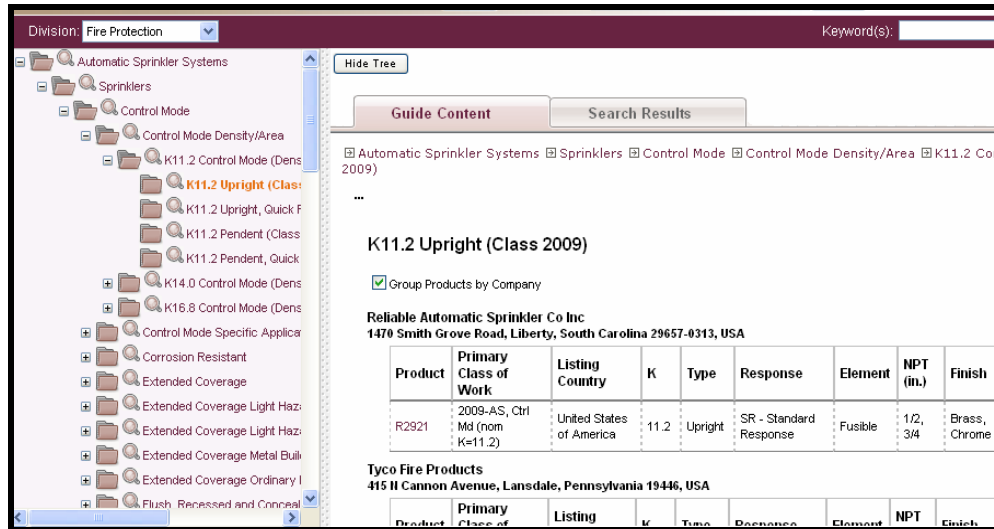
Division: Fire Protection

Keyword(s):

Automatic Sprinkler Systems
Sprinklers
Control Mode
Control Mode Density/Area
K11.2 Control Mode (Dens
K11.2 Upright (Class
K11.2 Upright, Quick F
K11.2 Pendent (Class
K11.2 Pendent, Quick
K14.0 Control Mode (Dens
K16.8 Control Mode (Dens
Control Mode Specific Applica
Corrosion Resistant
Extended Coverage
Extended Coverage Light Haz
Extended Coverage Light Haz
Extended Coverage Metal Buil
Extended Coverage Ordinary
Flush, Recessed and Conceal

Hide Tree

Guide Content | Search Results

⊞ Automatic Sprinkler Systems ⊞ Sprinklers ⊞ Control Mode ⊞ Control Mode Density/Area ⊞ K11.2 Co 2009)

...

K11.2 Upright (Class 2009)

Group Products by Company

Reliable Automatic Sprinkler Co Inc
1470 Smith Grove Road, Liberty, South Carolina 29657-0313, USA

| Product | Primary Class of Work | Listing Country | K | Type | Response | Element | NPT (in.) | Finish |
|---|---|---|---|---|---|---|---|---|
| R2921 | 2009-AS, Ctrl Md (nom K=11.2) | United States of America | 11.2 | Upright | SR - Standard Response | Fusible | 1/2, 3/4 | Brass, Chrome |

Tyco Fire Products
415 N Cannon Avenue, Lansdale, Pennsylvania 19446, USA

| Product | Primary Class of | Listing | K | Type | Response | Element | NPT | Finish |
|---|---|---|---|---|---|---|---|---|